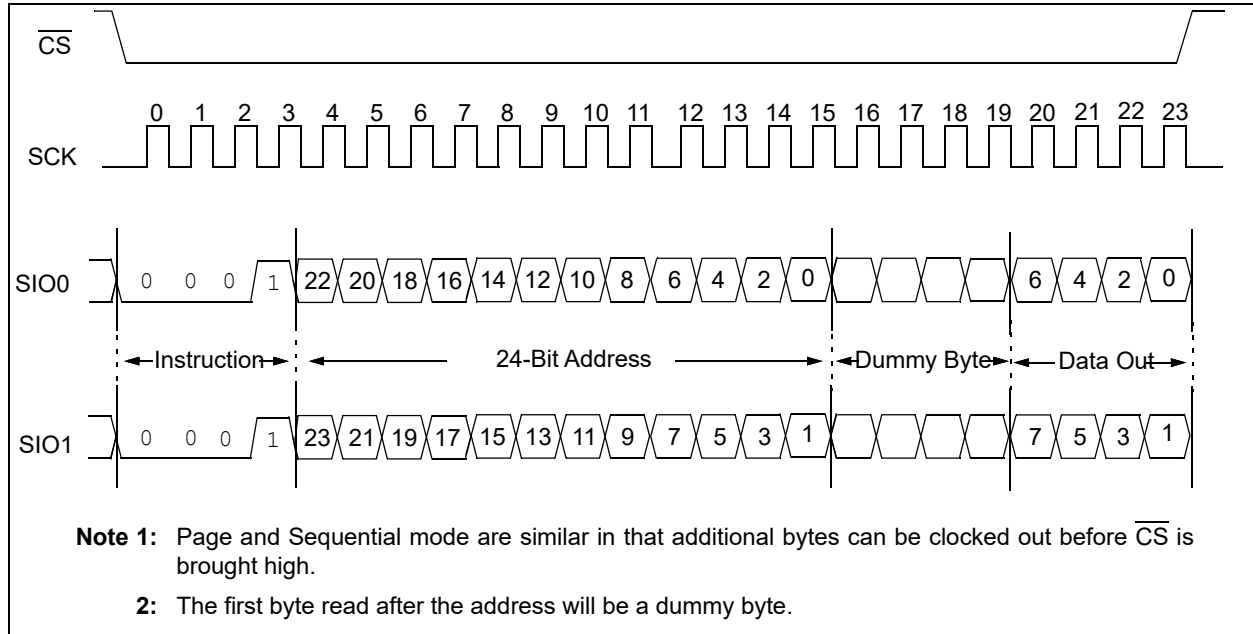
$\overline{CS}$

0 1 2 3 4 5 6 7 8 9 10 11 12 13 14 15 16 17 18 19 20 21 22 23

SCK

SIO0 0 0 0 1 22 20 18 16 14 12 10 8 6 4 2 0 6 4 2 0

Instruction 24-Bit Address Dummy Byte Data Out

SIO1 0 0 0 1 23 21 19 17 15 13 11 9 7 5 3 1 7 5 3 1

**Note 1:** Page and Sequential mode are similar in that additional bytes can be clocked out before $\overline{CS}$ is brought high.

**2:** The first byte read after the address will be a dummy byte.